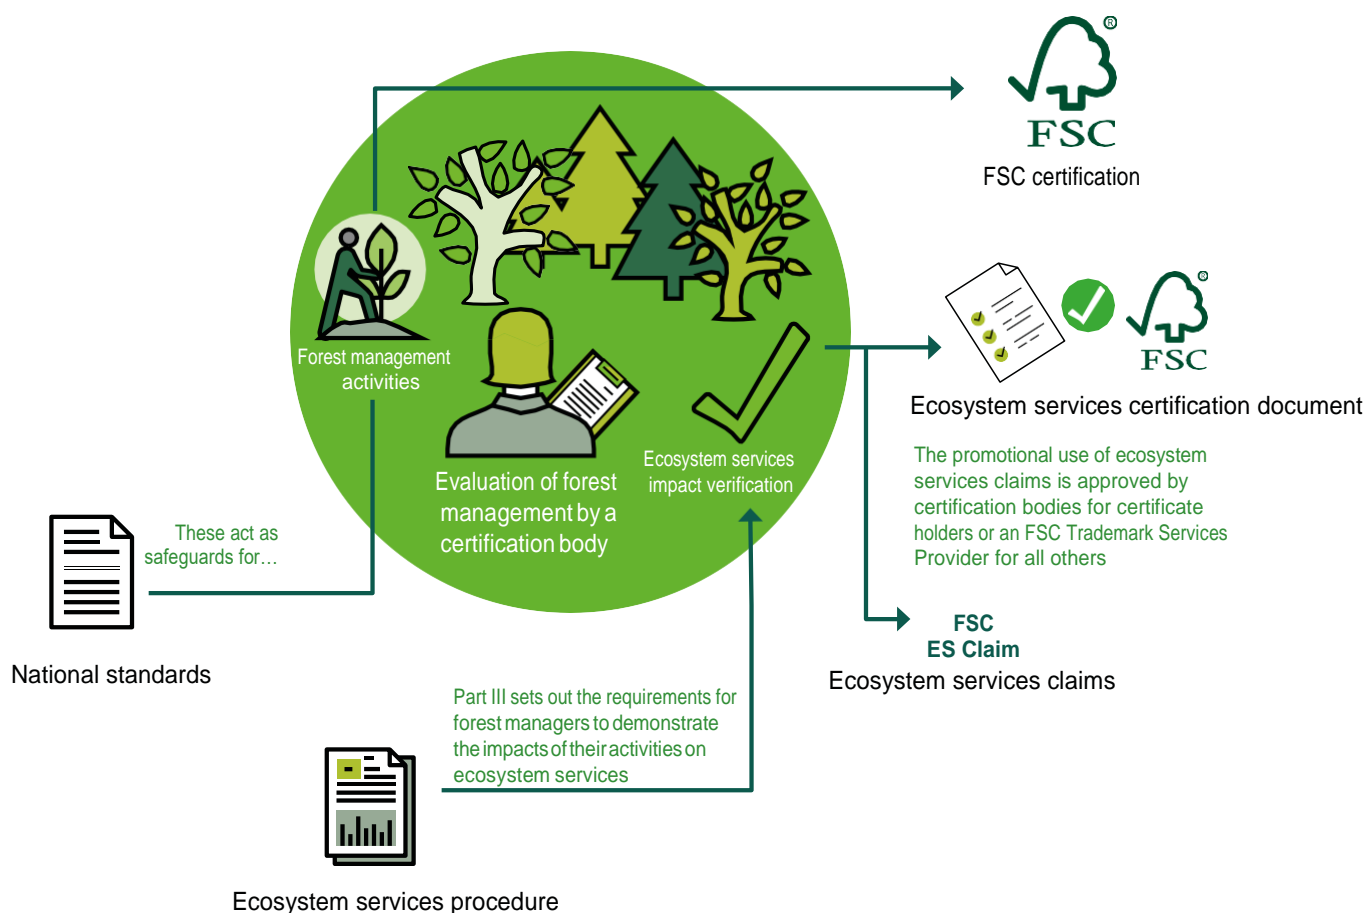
FSC®

FSC certification

Forest management activities

Evaluation of forest management by a certification body

Ecosystem services impact verification

FSC®

Ecosystem services certification document

The promotional use of ecosystem services claims is approved by certification bodies for certificate holders or an FSC Trademark Services Provider for all others

These act as safeguards for…

National standards

FSC
ES Claim
Ecosystem services claims

Part III sets out the requirements for forest managers to demonstrate the impacts of their activities on ecosystem services

Ecosystem services procedure